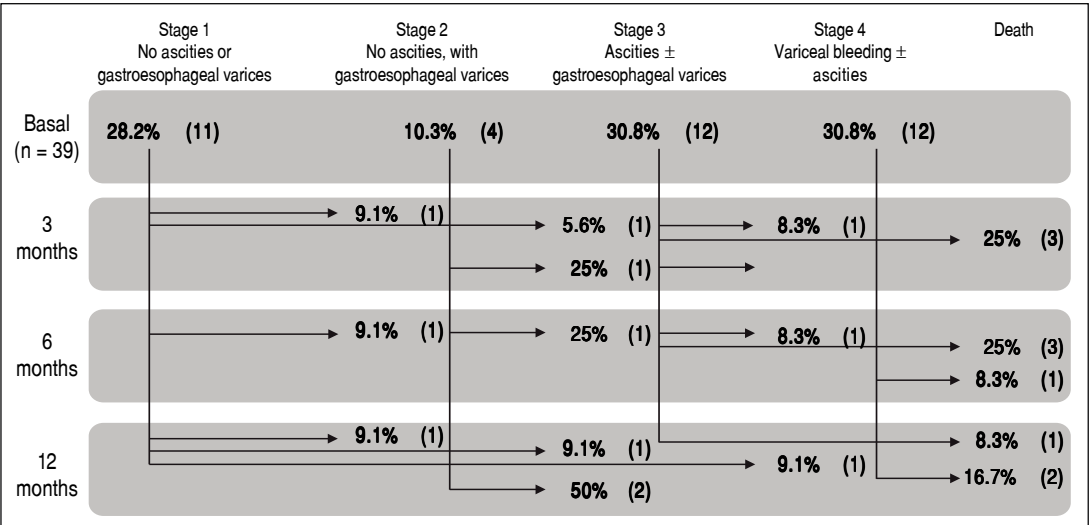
Stage 1
No ascities or gastroesophageal varices

Stage 2
No ascities, with gastroesophageal varices

Stage 3
Ascities ± gastroesophageal varices

Stage 4
Variceal bleeding ± ascities

Death

Basal (n = 39)
28.2% (11)
10.3% (4)
30.8% (12)
30.8% (12)

3 months
9.1% (1)
5.6% (1)
8.3% (1)
25% (3)
25% (1)

6 months
9.1% (1)
25% (1)
8.3% (1)
25% (3)
8.3% (1)

12 months
9.1% (1)
9.1% (1)
8.3% (1)
9.1% (1)
16.7% (2)
50% (2)